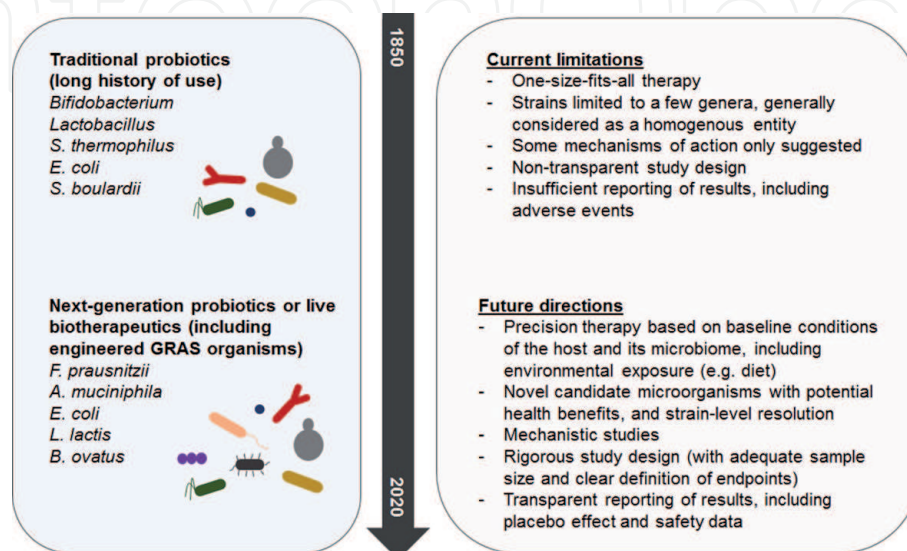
**Traditional probiotics (long history of use)**
*Bifidobacterium*
*Lactobacillus*
*S. thermophilus*
*E. coli*
*S. boulardii*

**Next-generation probiotics or live biotherapeutics (including engineered GRAS organisms)**
*F. prausnitzii*
*A. muciniphila*
*E. coli*
*L. lactis*
*B. ovatus*

1850

2020

**Current limitations**
- One-size-fits-all therapy
- Strains limited to a few genera, generally considered as a homogenous entity
- Some mechanisms of action only suggested
- Non-transparent study design
- Insufficient reporting of results, including adverse events

**Future directions**
- Precision therapy based on baseline conditions of the host and its microbiome, including environmental exposure (e.g. diet)
- Novel candidate microorganisms with potential health benefits, and strain-level resolution
- Mechanistic studies
- Rigorous study design (with adequate sample size and clear definition of endpoints)
- Transparent reporting of results, including placebo effect and safety data